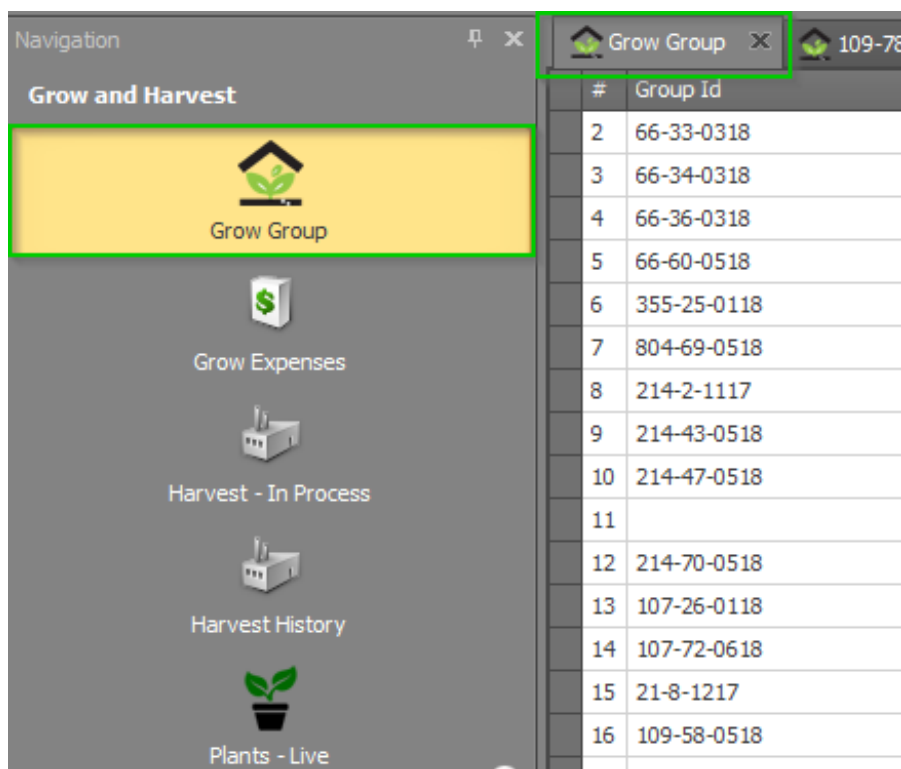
Navigation

Grow and Harvest

Grow Group

Grow Expenses

Harvest - In Process

Harvest History

Plants - Live

Grow Group ✕ 109-78

| # | Group Id |
|---|---|
| 2 | 66-33-0318 |
| 3 | 66-34-0318 |
| 4 | 66-36-0318 |
| 5 | 66-60-0518 |
| 6 | 355-25-0118 |
| 7 | 804-69-0518 |
| 8 | 214-2-1117 |
| 9 | 214-43-0518 |
| 10 | 214-47-0518 |
| 11 | |
| 12 | 214-70-0518 |
| 13 | 107-26-0118 |
| 14 | 107-72-0618 |
| 15 | 21-8-1217 |
| 16 | 109-58-0518 |